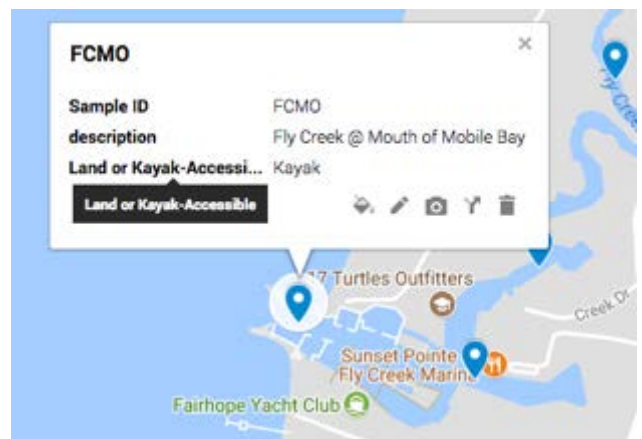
FCMO
×

| | |
|---|---|
| Sample ID | FCMO |
| description | Fly Creek @ Mouth of Mobile Bay |
| Land or Kayak-Accessi... | Kayak |

Land or Kayak-Accessible

Fly Cree

17 Turtles Outfitters

Creek Dr

Sunset Pointe
Fly Creek Marina

Fairhope Yacht Club